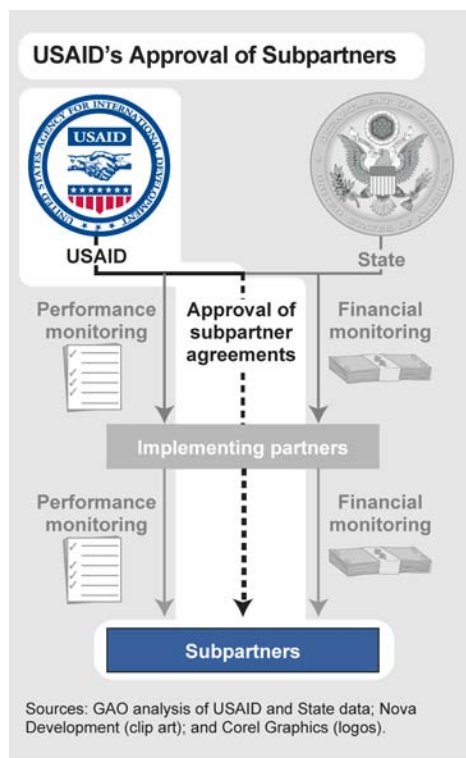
USAID's Approval of Subpartners

UNITED STATES AGENCY FOR INTERNATIONAL DEVELOPMENT

USAID

DEPARTMENT OF STATE

UNITED STATES OF AMERICA

USAID

State

Performance monitoring

Approval of subpartner agreements

Financial monitoring

Implementing partners

Performance monitoring

Financial monitoring

Subpartners

Sources: GAO analysis of USAID and State data; Nova Development (clip art); and Corel Graphics (logos).